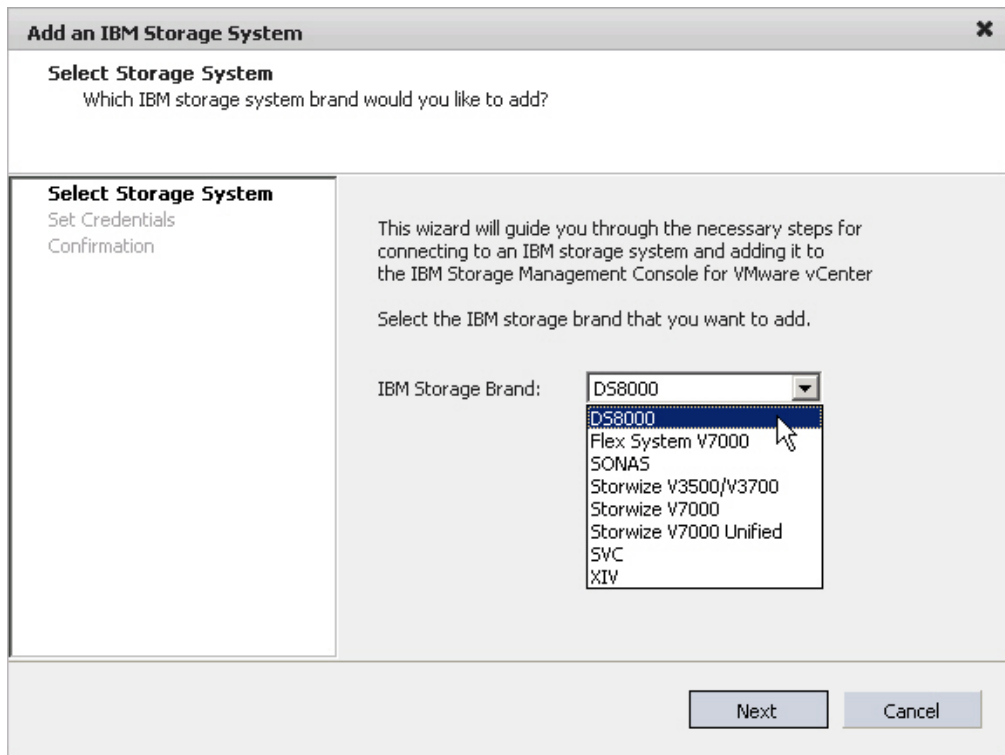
Add an IBM Storage System ✖

Select Storage System
Which IBM storage system brand would you like to add?

Select Storage System
Set Credentials
Confirmation

This wizard will guide you through the necessary steps for connecting to an IBM storage system and adding it to the IBM Storage Management Console for VMware vCenter

Select the IBM storage brand that you want to add.

IBM Storage Brand: DS8000

DS8000
Flex System V7000
SONAS
Storwize V3500/V3700
Storwize V7000
Storwize V7000 Unified
SVC
XIV

Next Cancel